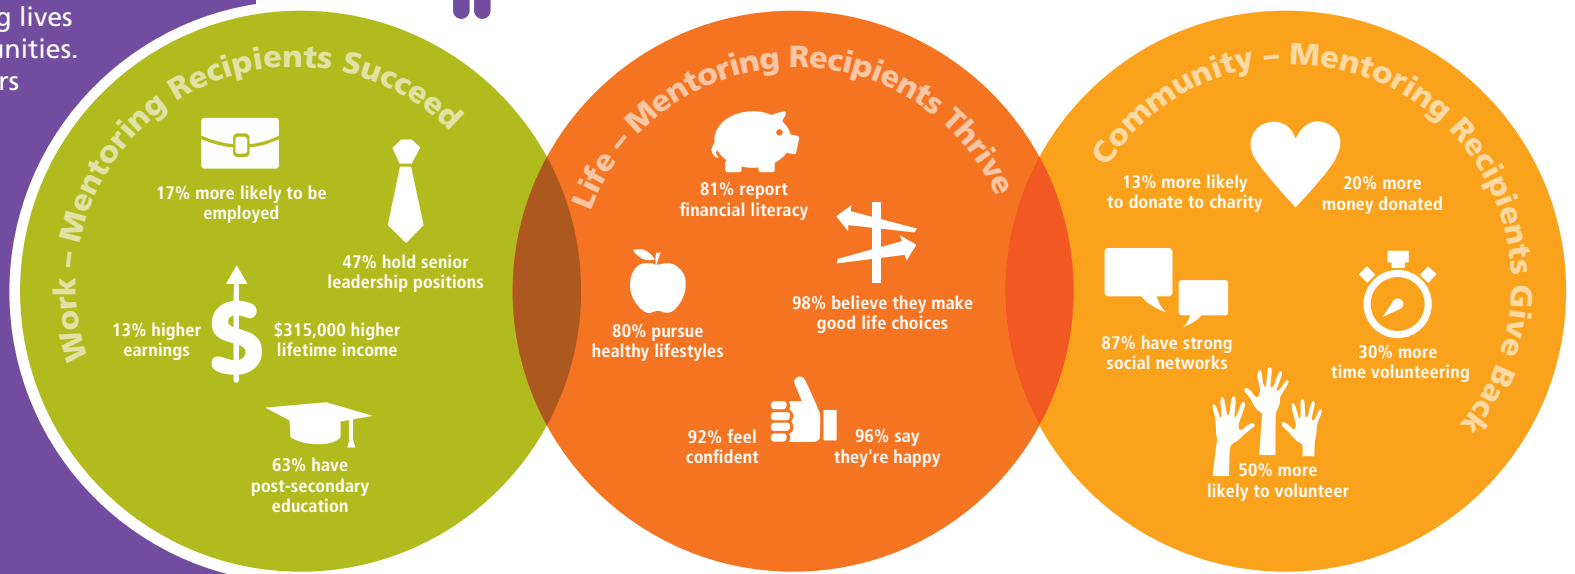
g lives
unities.
rs

Work – Mentoring Recipients Succeed

17% more likely to be employed

47% hold senior leadership positions

13% higher earnings

$315,000 higher lifetime income

63% have post-secondary education

Life – Mentoring Recipients Thrive

81% report financial literacy

98% believe they make good life choices

80% pursue healthy lifestyles

92% feel confident

96% say they're happy

Community – Mentoring Recipients Give Back

13% more likely to donate to charity

20% more money donated

87% have strong social networks

30% more time volunteering

50% more likely to volunteer